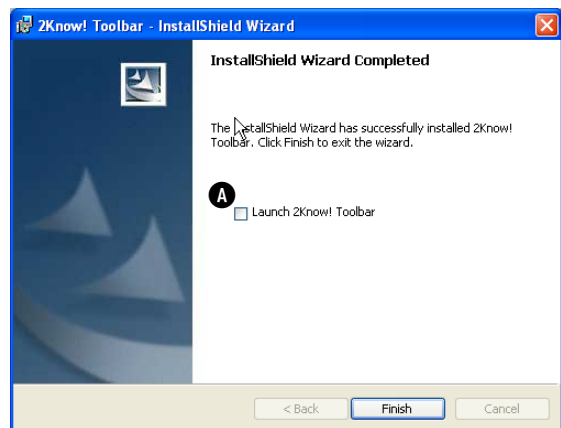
2Know! Toolbar - InstallShield Wizard

InstallShield Wizard Completed

The InstallShield Wizard has successfully installed 2Know! Toolbar. Click Finish to exit the wizard.

A

Launch 2Know! Toolbar

< Back

Finish

Cancel